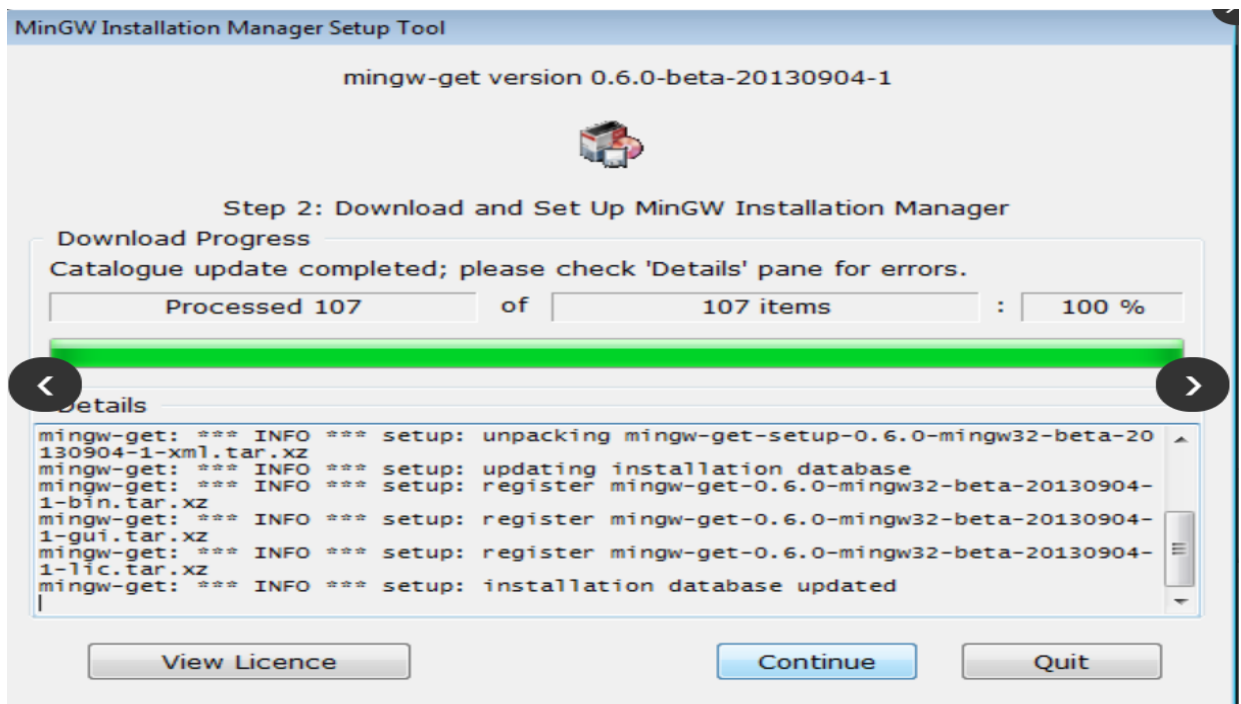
MinGW Installation Manager Setup Tool

mingw-get version 0.6.0-beta-20130904-1

Step 2: Download and Set Up MinGW Installation Manager

Download Progress

Catalogue update completed; please check 'Details' pane for errors.

Processed 107 of 107 items : 100 %

Details

mingw-get: *** INFO *** setup: unpacking mingw-get-setup-0.6.0-mingw32-beta-20130904-1-xml.tar.xz
mingw-get: *** INFO *** setup: updating installation database
mingw-get: *** INFO *** setup: register mingw-get-0.6.0-mingw32-beta-20130904-1-bin.tar.xz
mingw-get: *** INFO *** setup: register mingw-get-0.6.0-mingw32-beta-20130904-1-gui.tar.xz
mingw-get: *** INFO *** setup: register mingw-get-0.6.0-mingw32-beta-20130904-1-lic.tar.xz
mingw-get: *** INFO *** setup: installation database updated

View Licence

Continue

Quit